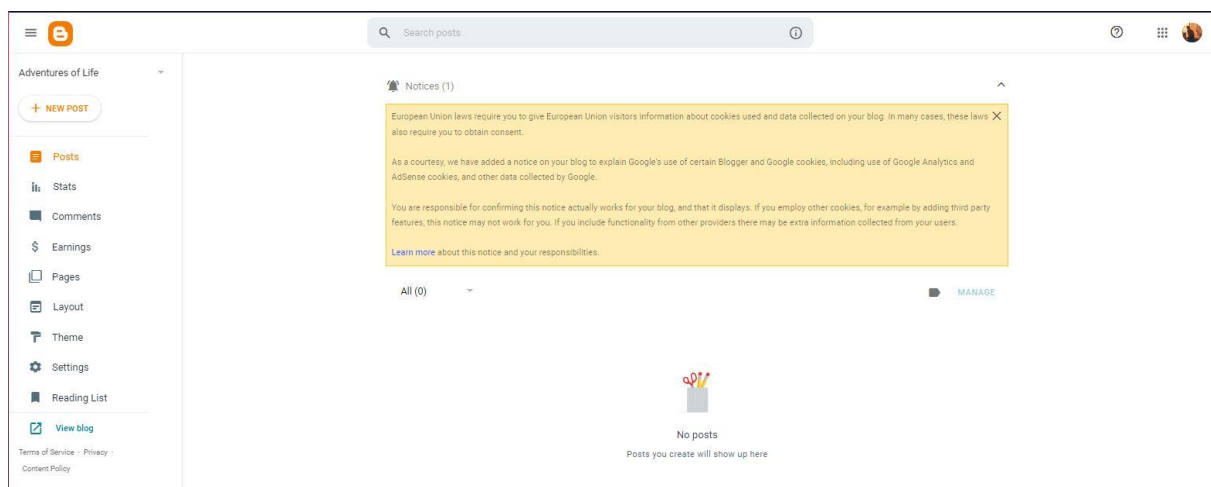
Search posts

Adventures of Life

+ NEW POST

Posts

Stats

Comments

Earnings

Pages

Layout

Theme

Settings

Reading List

View blog

Terms of Service · Privacy · Content Policy

Notices (1)

European Union laws require you to give European Union visitors information about cookies used and data collected on your blog. In many cases, these laws also require you to obtain consent.

As a courtesy, we have added a notice on your blog to explain Google's use of certain Blogger and Google cookies, including use of Google Analytics and AdSense cookies, and other data collected by Google.

You are responsible for confirming this notice actually works for your blog, and that it displays. If you employ other cookies, for example by adding third party features, this notice may not work for you. If you include functionality from other providers there may be extra information collected from your users.

Learn more about this notice and your responsibilities.

All (0)

MANAGE

No posts

Posts you create will show up here